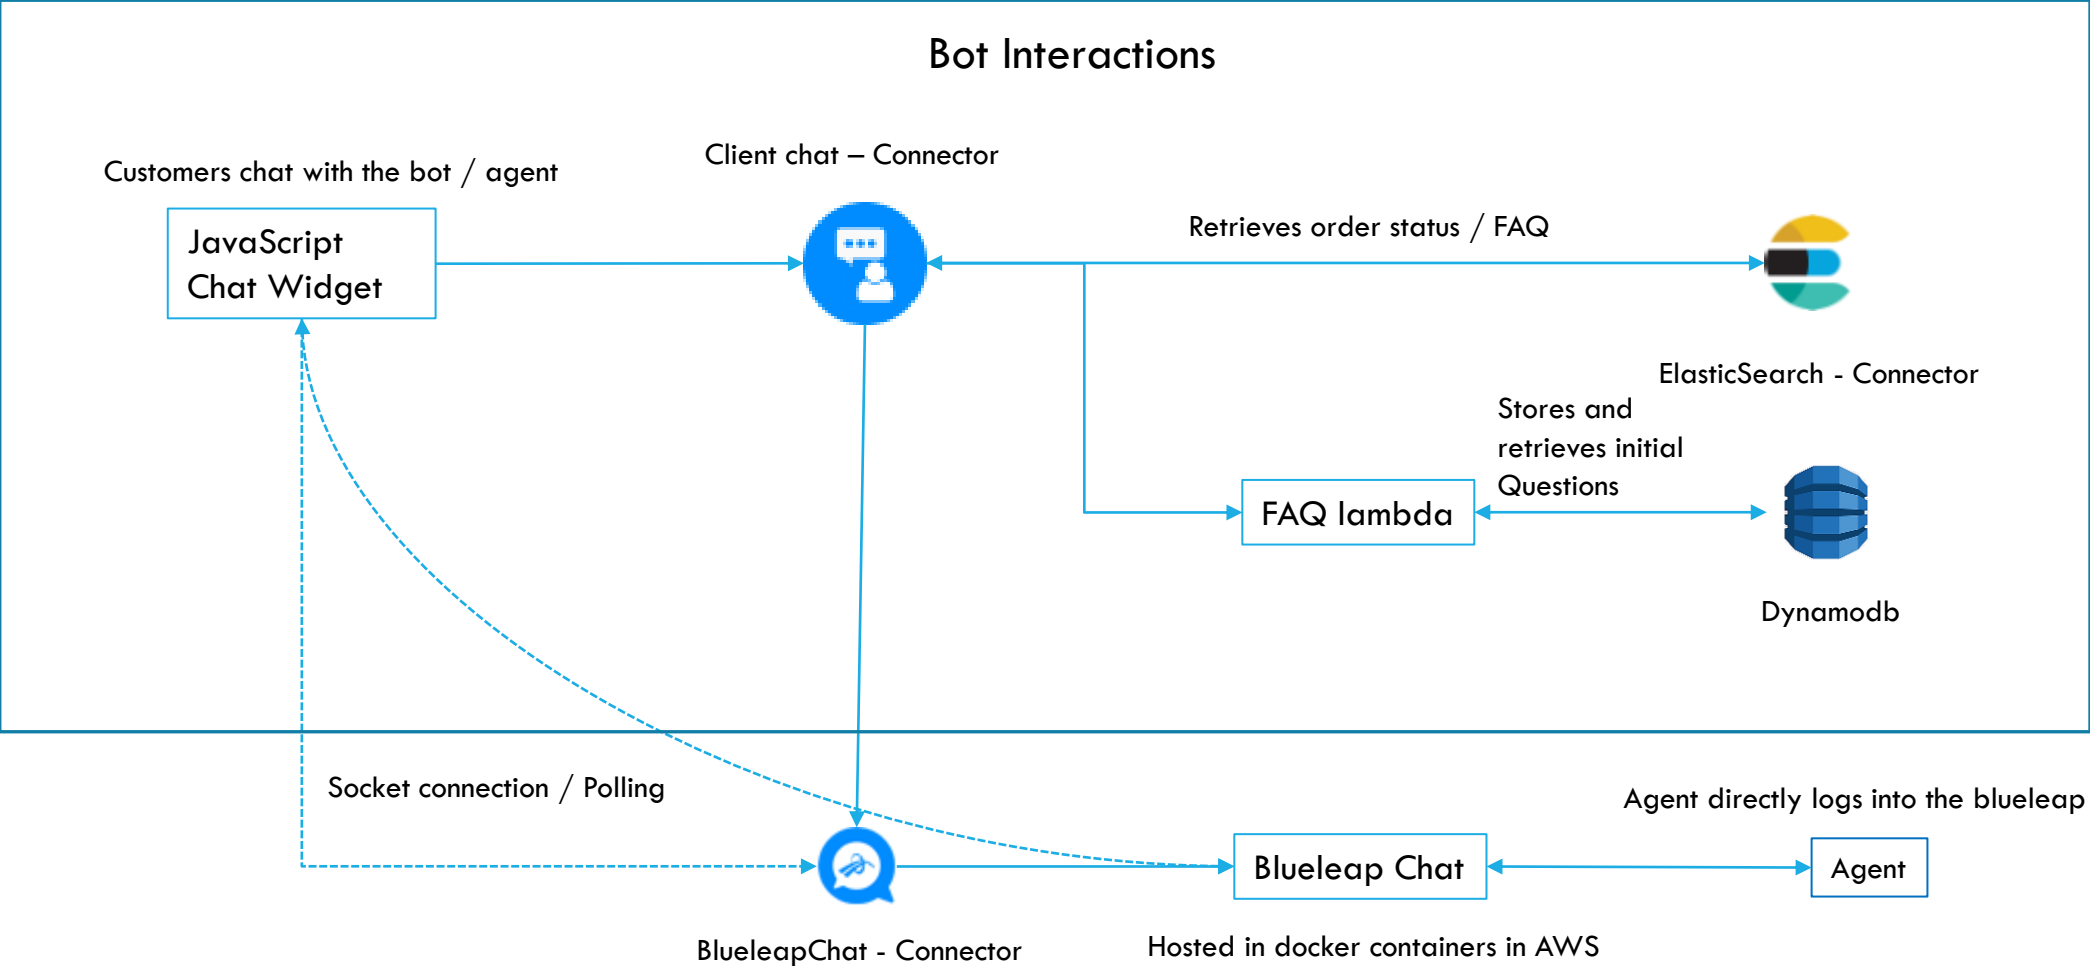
Bot Interactions

Customers chat with the bot / agent

JavaScript Chat Widget

Client chat – Connector

Retrieves order status / FAQ

ElasticSearch - Connector

Stores and retrieves initial Questions

FAQ lambda

Dynamodb

Socket connection / Polling

Agent directly logs into the blueleap

Blueleap Chat

Agent

BlueleapChat - Connector

Hosted in docker containers in AWS